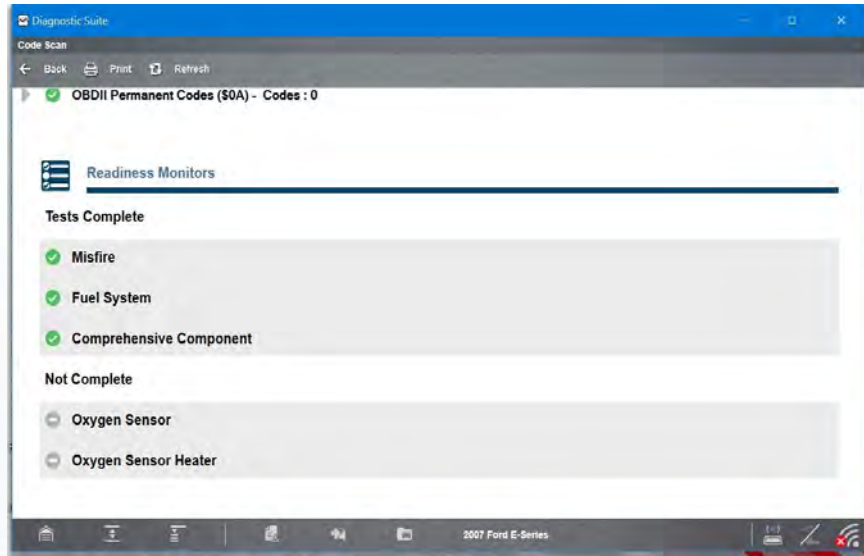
Diagnostic Suite
Code Scan
Back Print Refresh
OBDII Permanent Codes ($0A) - Codes : 0

Readiness Monitors

Tests Complete

Misfire

Fuel System

Comprehensive Component

Not Complete

Oxygen Sensor

Oxygen Sensor Heater

2007 Ford E-Series